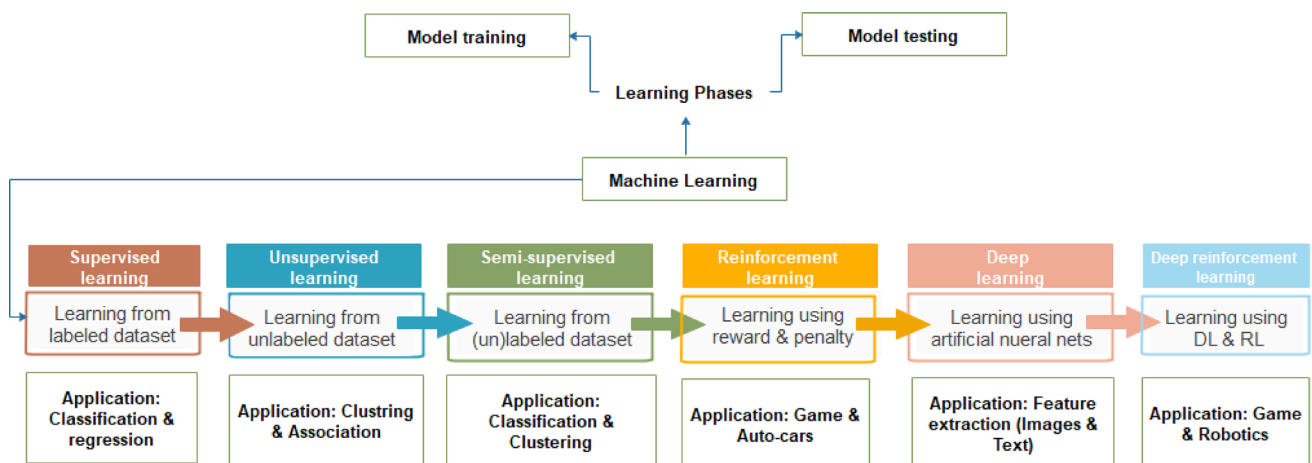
Model training

Model testing

Learning Phases

Machine Learning

Supervised learning

Learning from labeled dataset

Application: Classification & regression

Unsupervised learning

Learning from unlabeled dataset

Application: Clustring & Association

Semi-supervised learning

Learning from (un)labeled dataset

Application: Classification & Clustering

Reinforcement learning

Learning using reward & penalty

Application: Game & Auto-cars

Deep learning

Learning using artificial nueral nets

Application: Feature extraction (Images & Text)

Deep reinforcement learning

Learning using DL & RL

Application: Game & Robotics